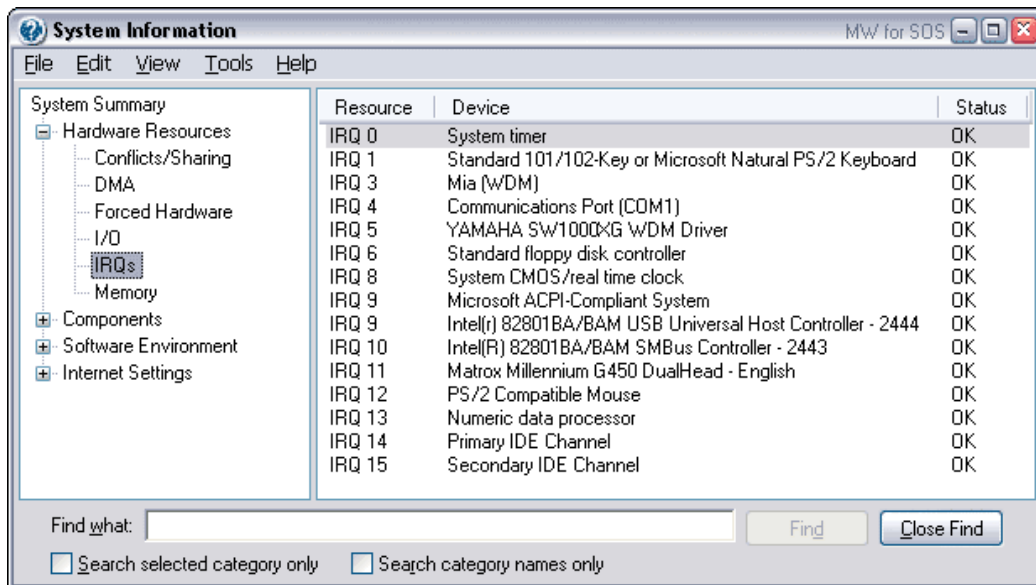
System Information MW for SOS

File Edit View Tools Help

System Summary
Hardware Resources
Conflicts/Sharing
DMA
Forced Hardware
I/O
IRQs
Memory
Components
Software Environment
Internet Settings

| Resource | Device | Status |
|---|---|---|
| IRQ 0 | System timer | OK |
| IRQ 1 | Standard 101/102-Key or Microsoft Natural PS/2 Keyboard | OK |
| IRQ 3 | Mia (WDM) | OK |
| IRQ 4 | Communications Port (COM1) | OK |
| IRQ 5 | YAMAHA SW1000XG WDM Driver | OK |
| IRQ 6 | Standard floppy disk controller | OK |
| IRQ 8 | System CMOS/real time clock | OK |
| IRQ 9 | Microsoft ACPI-Compliant System | OK |
| IRQ 9 | Intel(r) 82801BA/BAM USB Universal Host Controller - 2444 | OK |
| IRQ 10 | Intel(R) 82801BA/BAM SMBus Controller - 2443 | OK |
| IRQ 11 | Matrox Millennium G450 DualHead - English | OK |
| IRQ 12 | PS/2 Compatible Mouse | OK |
| IRQ 13 | Numeric data processor | OK |
| IRQ 14 | Primary IDE Channel | OK |
| IRQ 15 | Secondary IDE Channel | OK |

Find what:
Find
Close Find
Search selected category only
Search category names only